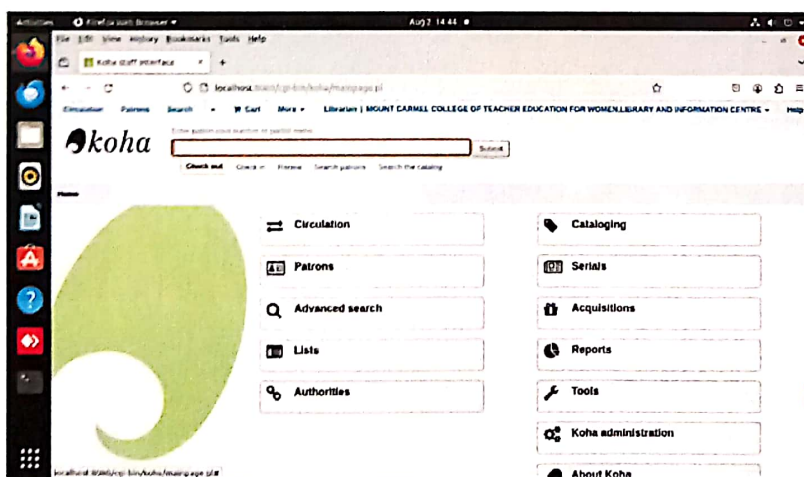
Activities Firefox Web Browser Aug 2 14:44

File Edit View History Bookmarks Tools Help

Koha staff interface × +

localhost:8080/cgi-bin/koha/mainpage.pl

Circulation Patrons Search Cart More Librarian | MOUNT CARMEL COLLEGE OF TEACHER EDUCATION FOR WOMEN,LIBRARY AND INFORMATION CENTRE Help

koha

Enter patron card number or partial name:

Submit

Check out Check in Renew Search patrons Search the catalog

Home

Circulation

Patrons

Advanced search

Lists

Authorities

Cataloging

Serials

Acquisitions

Reports

Tools

Koha administration

About Koha

localhost:8080/cgi-bin/koha/mainpage.pl#